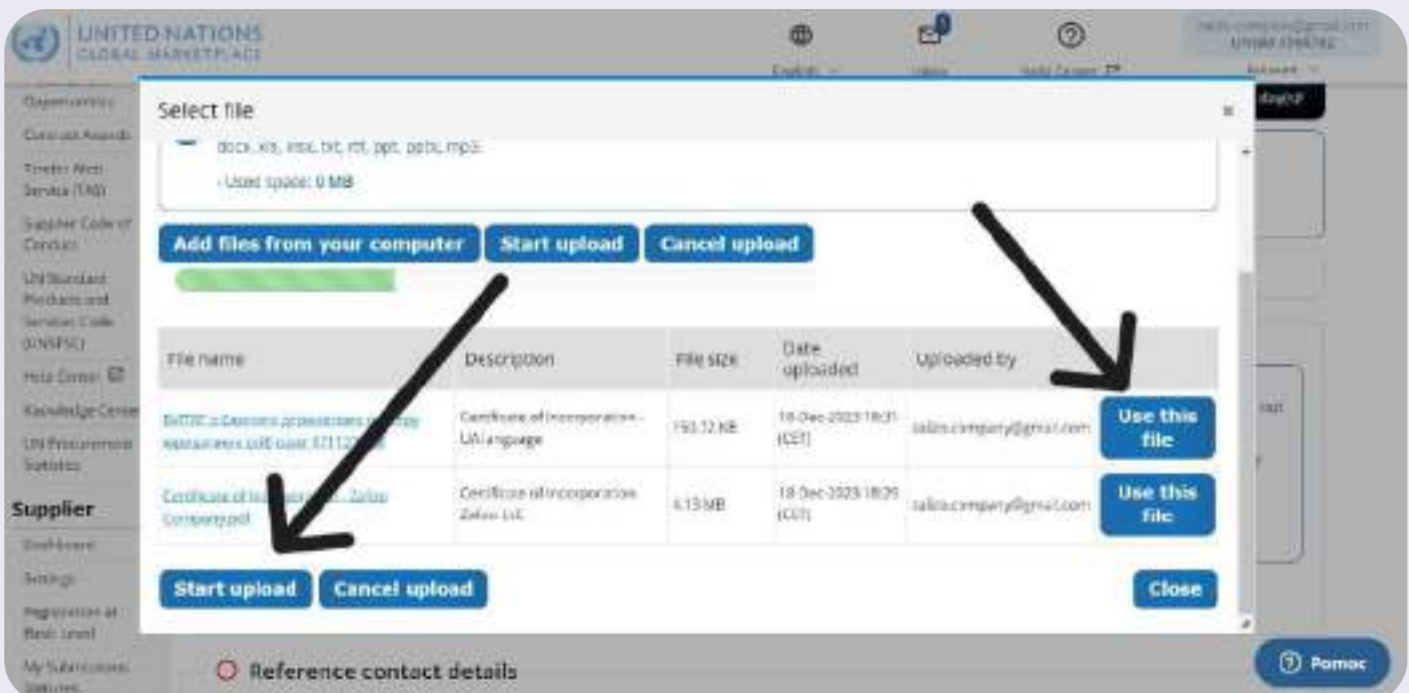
UNITED NATIONS
GLOBAL MARKETPLACE

English
Inbox
Help Center
Account

Opportunities
Contract Awards
Tender Alert Service (TAS)
Supplier Code of Conduct
UN Standard Products and Services Code (UNSPSC)
Help Center
Knowledge Center
UN Procurement Statistics

Supplier
Dashboard
Settings
Registration at Basic Level
My Submissions

Select file

docx, xls, xlsx, txt, rtf, ppt, pptx, mp3
- Used space: 0 MB

Add files from your computer
Start upload
Cancel upload

| File name | Description | File size | Date uploaded | Uploaded by | |
|---|---|---|---|---|---|
| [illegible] | Certificate of Incorporation - UA language | 150.12 KB | 18-Dec-2023 18:31 (CET) | zalizo.company@gmail.com | Use this file |
| Certificate of In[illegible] Zalizo Company.pdf | Certificate of Incorporation Zalizo LLC | 4.13 MB | 18-Dec-2023 18:29 (CET) | zalizo.company@gmail.com | Use this file |

Start upload
Cancel upload
Close

Reference contact details

Pomoc